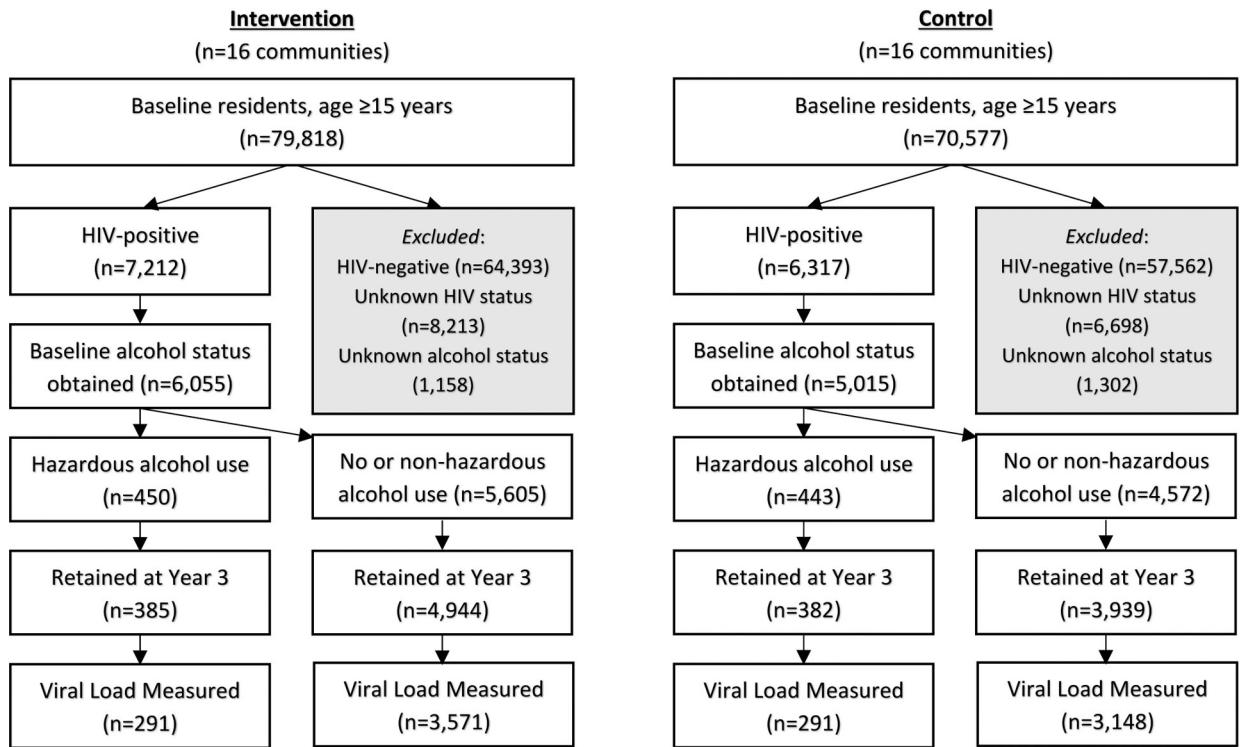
Intervention
(n=16 communities)

Baseline residents, age ≥15 years
(n=79,818)

HIV-positive
(n=7,212)

Excluded:
HIV-negative (n=64,393)
Unknown HIV status
(n=8,213)
Unknown alcohol status
(1,158)

Baseline alcohol status obtained (n=6,055)

Hazardous alcohol use
(n=450)

No or non-hazardous alcohol use (n=5,605)

Retained at Year 3
(n=385)

Retained at Year 3
(n=4,944)

Viral Load Measured
(n=291)

Viral Load Measured
(n=3,571)

Control
(n=16 communities)

Baseline residents, age ≥15 years
(n=70,577)

HIV-positive
(n=6,317)

Excluded:
HIV-negative (n=57,562)
Unknown HIV status
(n=6,698)
Unknown alcohol status
(1,302)

Baseline alcohol status obtained (n=5,015)

Hazardous alcohol use
(n=443)

No or non-hazardous alcohol use (n=4,572)

Retained at Year 3
(n=382)

Retained at Year 3
(n=3,939)

Viral Load Measured
(n=291)

Viral Load Measured
(n=3,148)